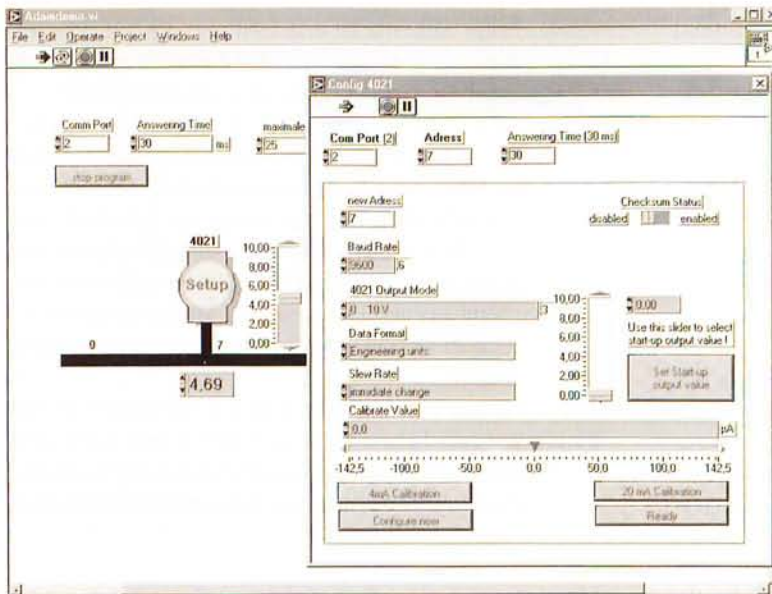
Adamdemo.vi
File Edit Operate Project Windows Help

Comm Port
2
Answering Time
30 ms
maximale
25
stop program

4021
Setup
10,00
8,00
6,00
4,00
2,00
0,00
0
7
4,69

Config 4021
Com Port [2]
2
Adress
7
Answering Time [30 ms]
30

new Adress
7
Checksum Status
disabled enabled
Baud Rate
9600 6
4021 Output Mode
0 - 10 V 3
10,00
8,00
6,00
4,00
2,00
0,00
0,00
Use this slider to select start-up output value !
Set Start-up output value
Data Format
Engineering units
Slew Rate
immdiate change
Calibrate Value
0,0 pA
-142,5 -100,0 -50,0 0,0 50,0 100,0 142,5
4mA Calibration
20 mA Calibration
Configure now
Ready